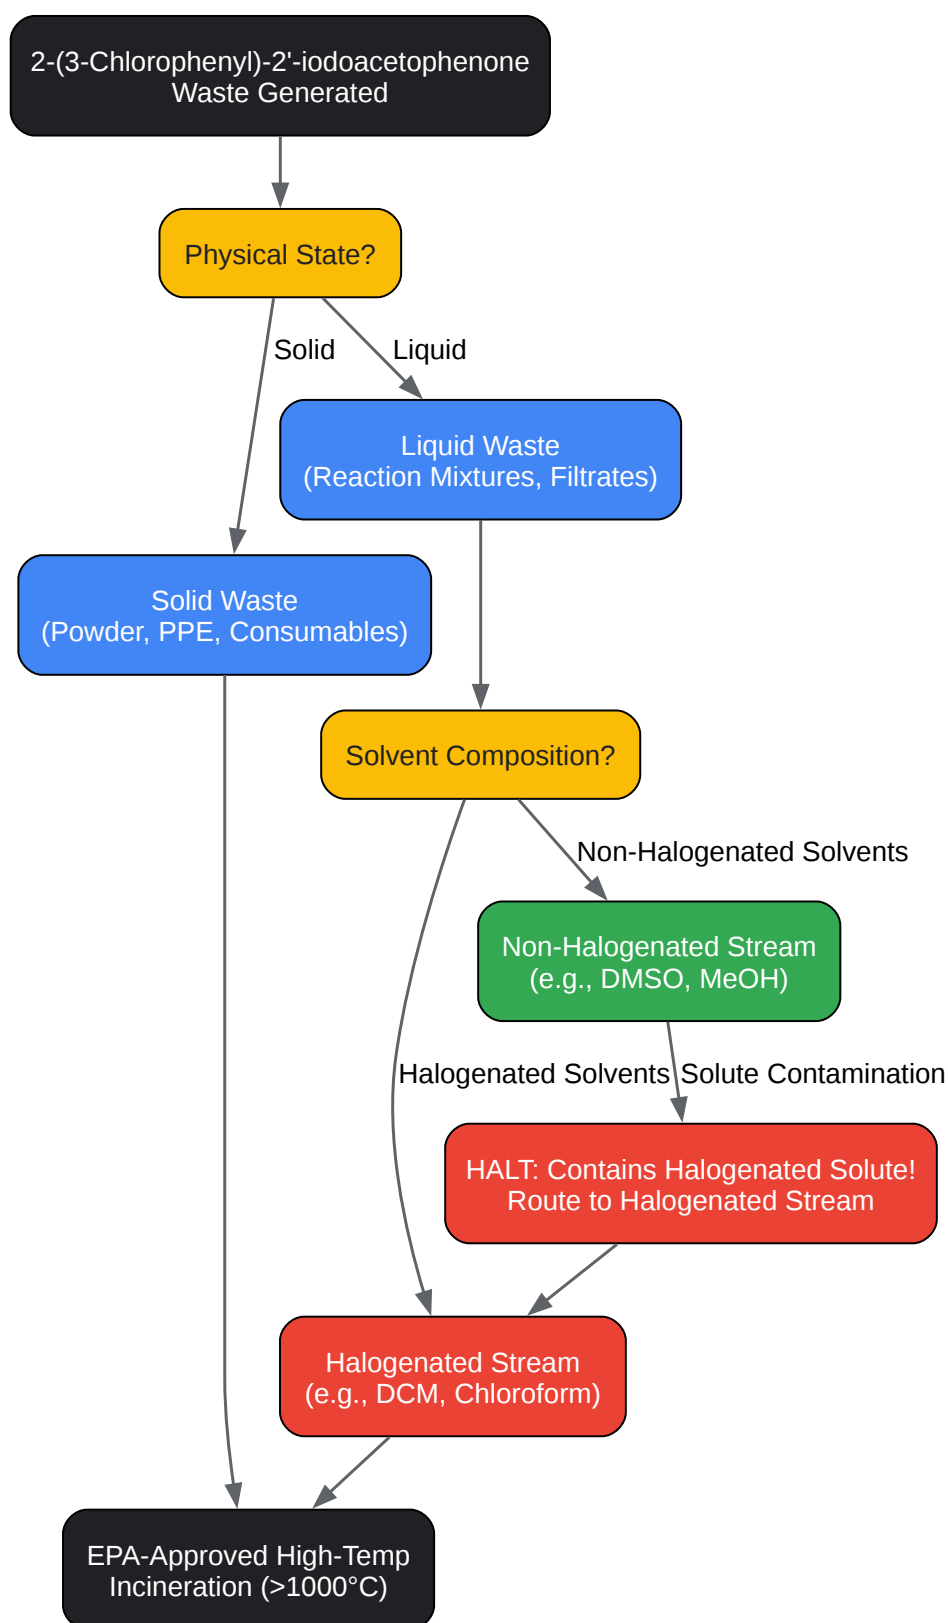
2-(3-Chlorophenyl)-2'-iodoacetophenone
Waste Generated

Physical State?

Solid

Liquid

Liquid Waste
(Reaction Mixtures, Filtrates)

Solid Waste
(Powder, PPE, Consumables)

Solvent Composition?

Non-Halogenated Solvents

Non-Halogenated Stream
(e.g., DMSO, MeOH)

Halogenated Solvents

Solute Contamination

HALT: Contains Halogenated Solute!
Route to Halogenated Stream

Halogenated Stream
(e.g., DCM, Chloroform)

EPA-Approved High-Temp
Incineration (>1000°C)